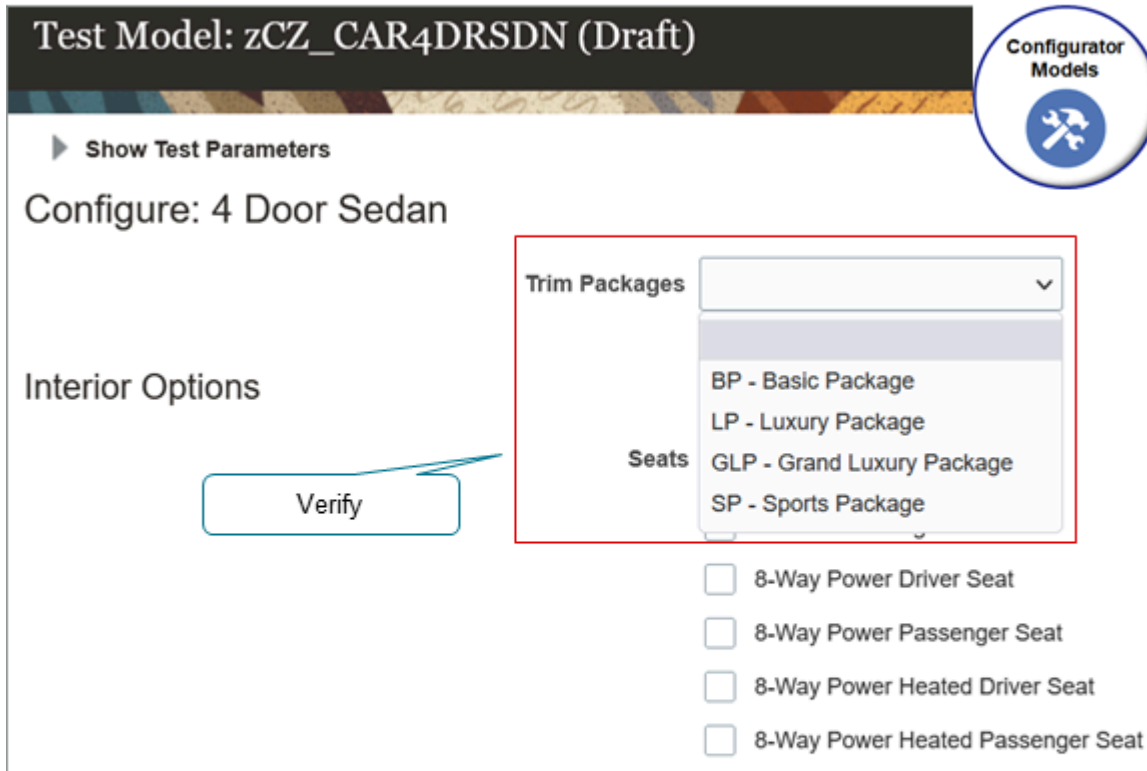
Test Model: zCZ_CAR4DRSDN (Draft)

Configurator Models

Show Test Parameters

Configure: 4 Door Sedan

Trim Packages

BP - Basic Package
LP - Luxury Package
GLP - Grand Luxury Package
SP - Sports Package

Interior Options

Seats

Verify

8-Way Power Driver Seat
8-Way Power Passenger Seat
8-Way Power Heated Driver Seat
8-Way Power Heated Passenger Seat